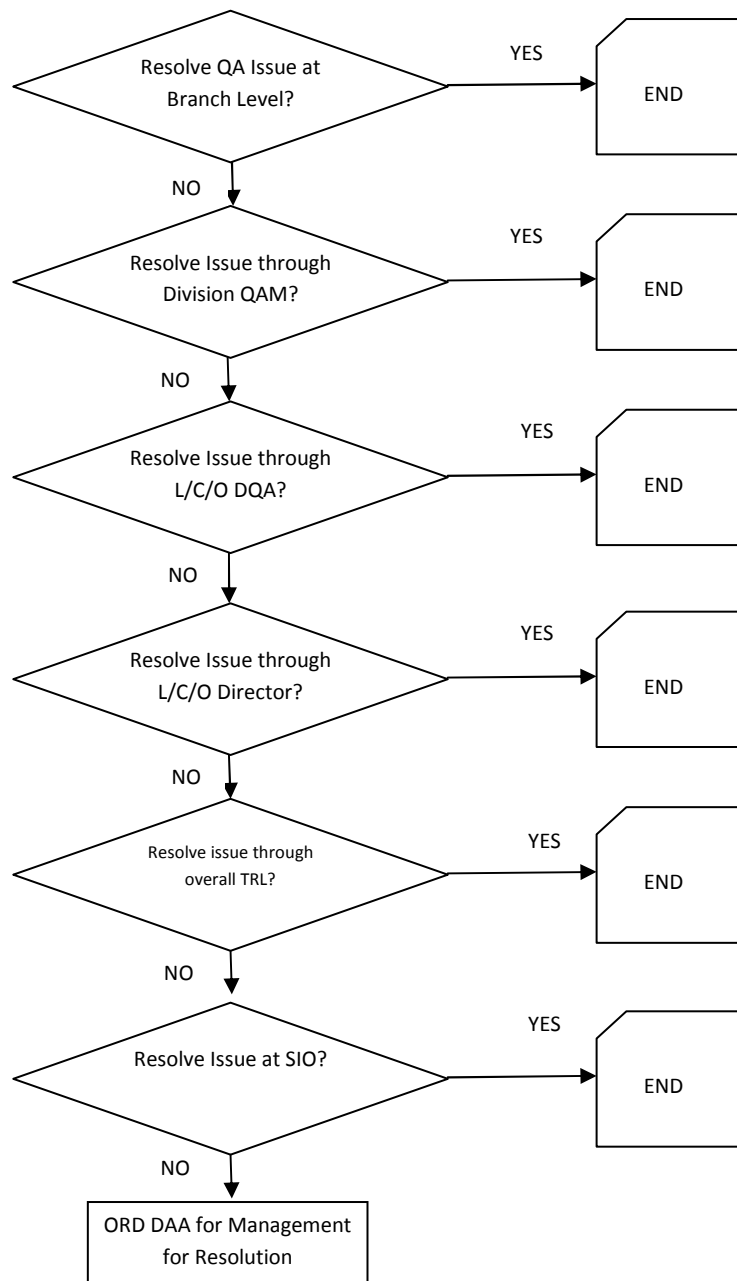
Resolve QA Issue at Branch Level?

YES

END

NO

Resolve Issue through Division QAM?

YES

END

NO

Resolve Issue through L/C/O DQA?

YES

END

NO

Resolve Issue through L/C/O Director?

YES

END

NO

Resolve issue through overall TRL?

YES

END

NO

Resolve Issue at SIO?

YES

END

NO

ORD DAA for Management for Resolution